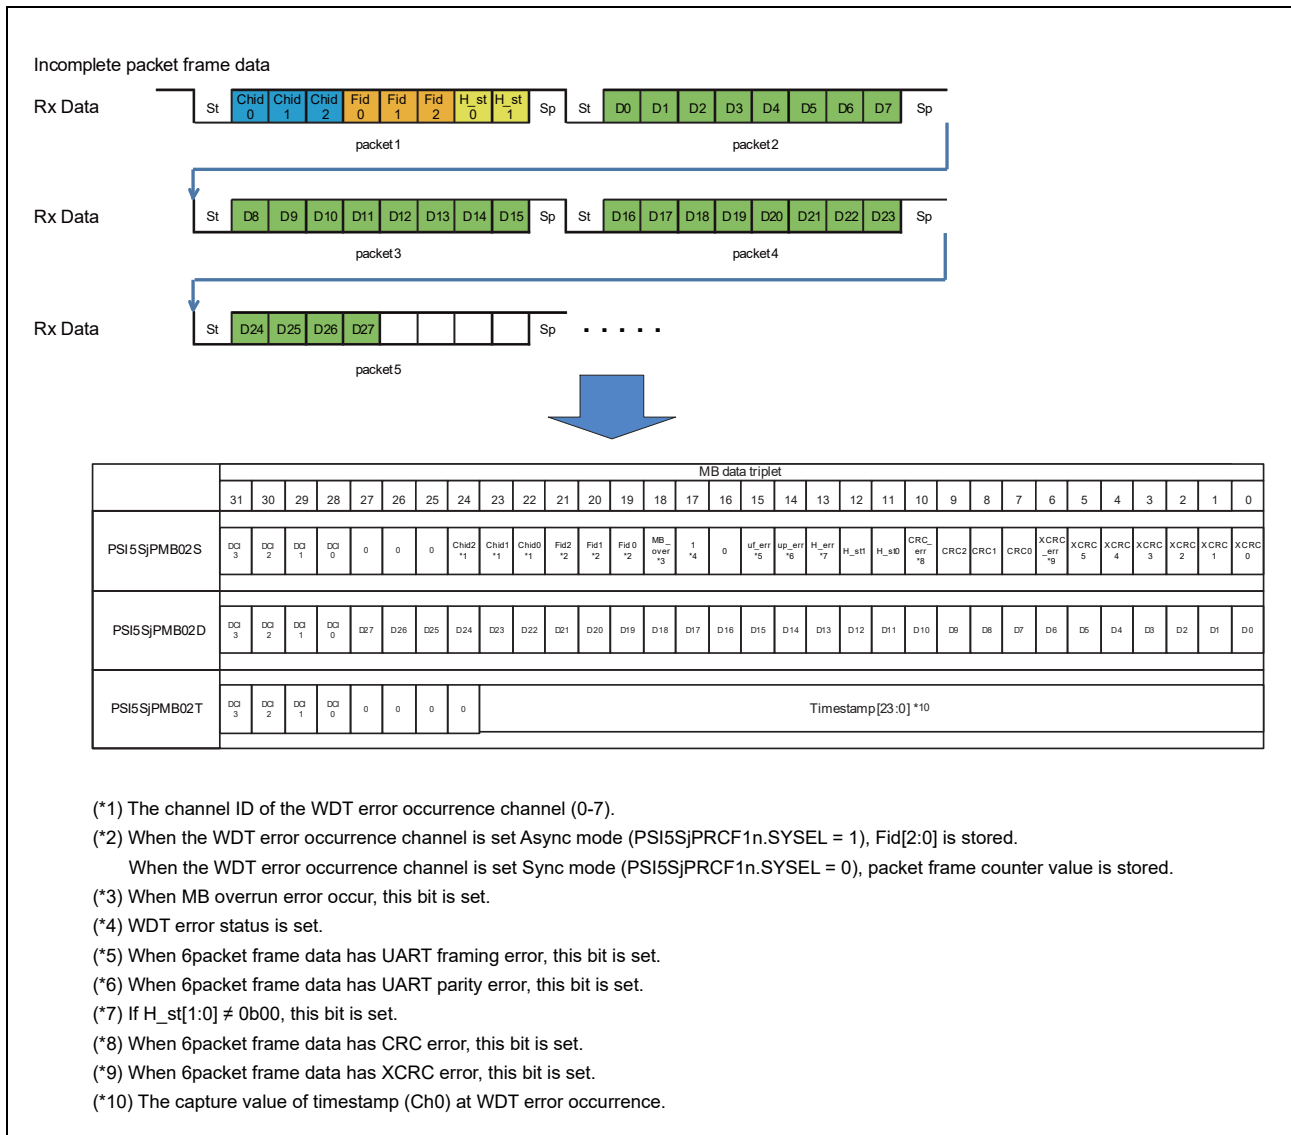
Incomplete packet frame data

Rx Data St Chid 0 Chid 1 Chid 2 Fid 0 Fid 1 Fid 2 H_st 0 H_st 1 Sp St D0 D1 D2 D3 D4 D5 D6 D7 Sp

packet1 packet2

Rx Data St D8 D9 D10 D11 D12 D13 D14 D15 Sp St D16 D17 D18 D19 D20 D21 D22 D23 Sp

packet3 packet4

Rx Data St D24 D25 D26 D27 Sp . . . . .

packet5

| | MB data triplet | | | | | | | | | | | | | | | | | | | | | | | | | | | | | | | |
|---|---|---|---|---|---|---|---|---|---|---|---|---|---|---|---|---|---|---|---|---|---|---|---|---|---|---|---|---|---|---|---|---|
| | 31 | 30 | 29 | 28 | 27 | 26 | 25 | 24 | 23 | 22 | 21 | 20 | 19 | 18 | 17 | 16 | 15 | 14 | 13 | 12 | 11 | 10 | 9 | 8 | 7 | 6 | 5 | 4 | 3 | 2 | 1 | 0 |
| PSI5SjPMB02S | DCI 3 | DCI 2 | DCI 1 | DCI 0 | 0 | 0 | 0 | Chid2 *1 | Chid1 *1 | Chid0 *1 | Fid2 *2 | Fid1 *2 | Fid 0 *2 | MB_ over *3 | 1 *4 | 0 | uf_err *5 | up_err *6 | H_err *7 | H_st1 | H_st0 | CRC_ err *8 | CRC2 | CRC1 | CRC0 | XCRC _err *9 | XCRC 5 | XCRC 4 | XCRC 3 | XCRC 2 | XCRC 1 | XCRC 0 |
| PSI5SjPMB02D | DCI 3 | DCI 2 | DCI 1 | DCI 0 | D27 | D26 | D25 | D24 | D23 | D22 | D21 | D20 | D19 | D18 | D17 | D16 | D15 | D14 | D13 | D12 | D11 | D10 | D9 | D8 | D7 | D6 | D5 | D4 | D3 | D2 | D1 | D0 |
| PSI5SjPMB02T | DCI 3 | DCI 2 | DCI 1 | DCI 0 | 0 | 0 | 0 | 0 | Timestamp[23:0] *10 | | | | | | | | | | | | | | | | | | | | | | | |

(*1) The channel ID of the WDT error occurrence channel (0-7).
(*2) When the WDT error occurrence channel is set Async mode (PSI5SjPRCF1n.SYSEL = 1), Fid[2:0] is stored.
When the WDT error occurrence channel is set Sync mode (PSI5SjPRCF1n.SYSEL = 0), packet frame counter value is stored.
(*3) When MB overrun error occur, this bit is set.
(*4) WDT error status is set.
(*5) When 6packet frame data has UART framing error, this bit is set.
(*6) When 6packet frame data has UART parity error, this bit is set.
(*7) If H_st[1:0] ≠ 0b00, this bit is set.
(*8) When 6packet frame data has CRC error, this bit is set.
(*9) When 6packet frame data has XCRC error, this bit is set.
(*10) The capture value of timestamp (Ch0) at WDT error occurrence.